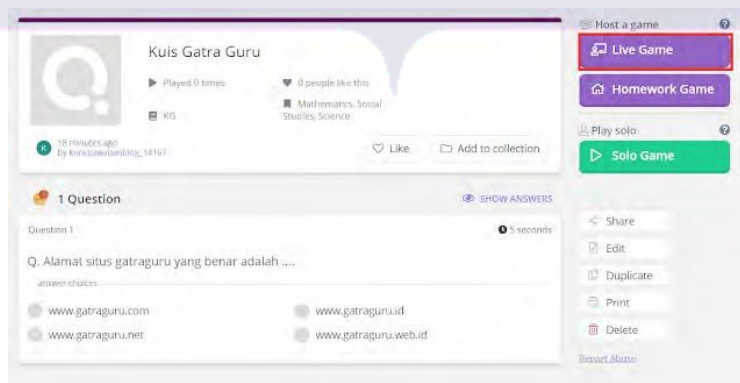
Kuis Gatra Guru

Played 0 times

0 people like this

KG

Mathematics, Social Studies, Science

18 minutes ago by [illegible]_14167

Like

Add to collection

1 Question

SHOW ANSWERS

Question 1

5 seconds

Q. Alamat situs gatraguru yang benar adalah ....

answer choices

www.gatraguru.com

www.gatraguru.id

www.gatraguru.net

www.gatraguru.web.id

Host a game

Live Game

Homework Game

Play solo

Solo Game

Share

Edit

Duplicate

Print

Delete

Report Abuse